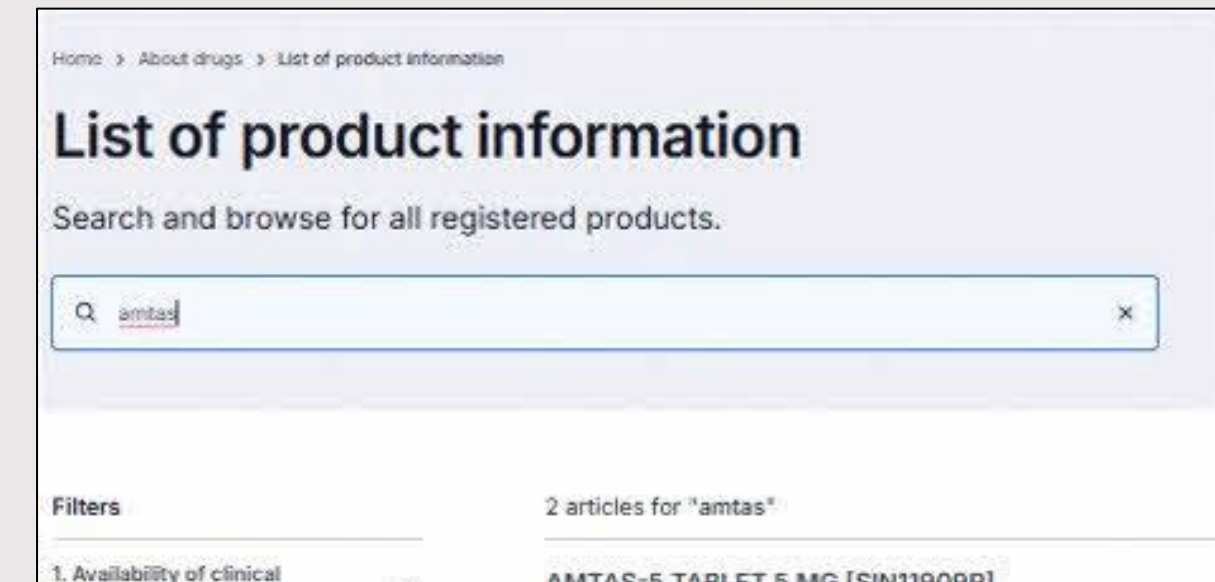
Home > About drugs > List of product information

List of product information

Search and browse for all registered products.

amtas

×

Filters

2 articles for "amtas"

1. Availability of clinical

AMTAS-5 TABLET 5 MG [SIN11909P]